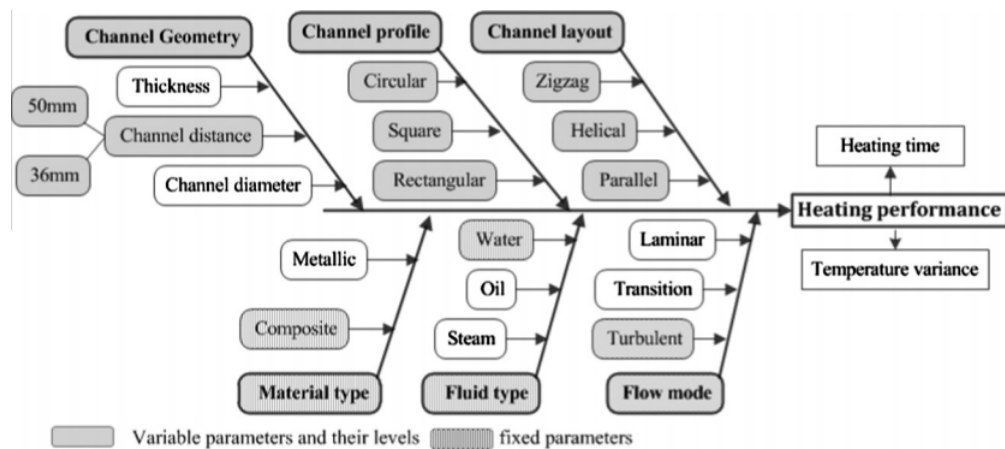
Channel Geometry
Channel profile
Channel layout
Thickness
Circular
Zigzag
50mm
Channel distance
Square
Helical
36mm
Channel diameter
Rectangular
Parallel
Heating time
Heating performance
Temperature variance
Metallic
Water
Laminar
Oil
Transition
Composite
Steam
Turbulent
Material type
Fluid type
Flow mode

Variable parameters and their levels
fixed parameters